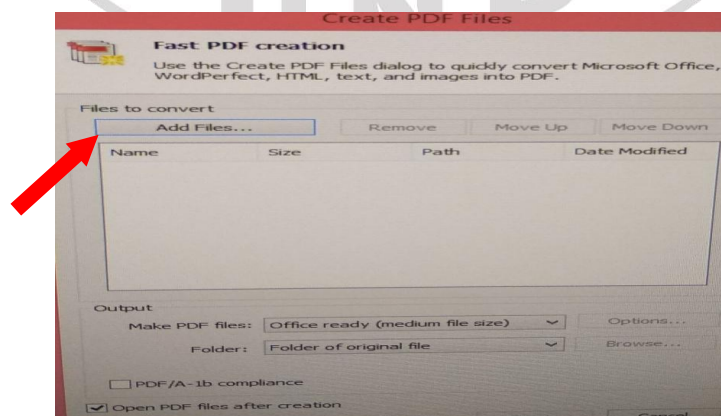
Create PDF Files

Fast PDF creation

Use the Create PDF Files dialog to quickly convert Microsoft Office, WordPerfect, HTML, text, and images into PDF.

Files to convert

Add Files...

Remove

Move Up

Move Down

| Name | Size | Path | Date Modified |
|---|---|---|---|

Output

Make PDF files: Office ready (medium file size)

Options...

Folder: Folder of original file

Browse...

PDF/A-1b compliance

Open PDF files after creation

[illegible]